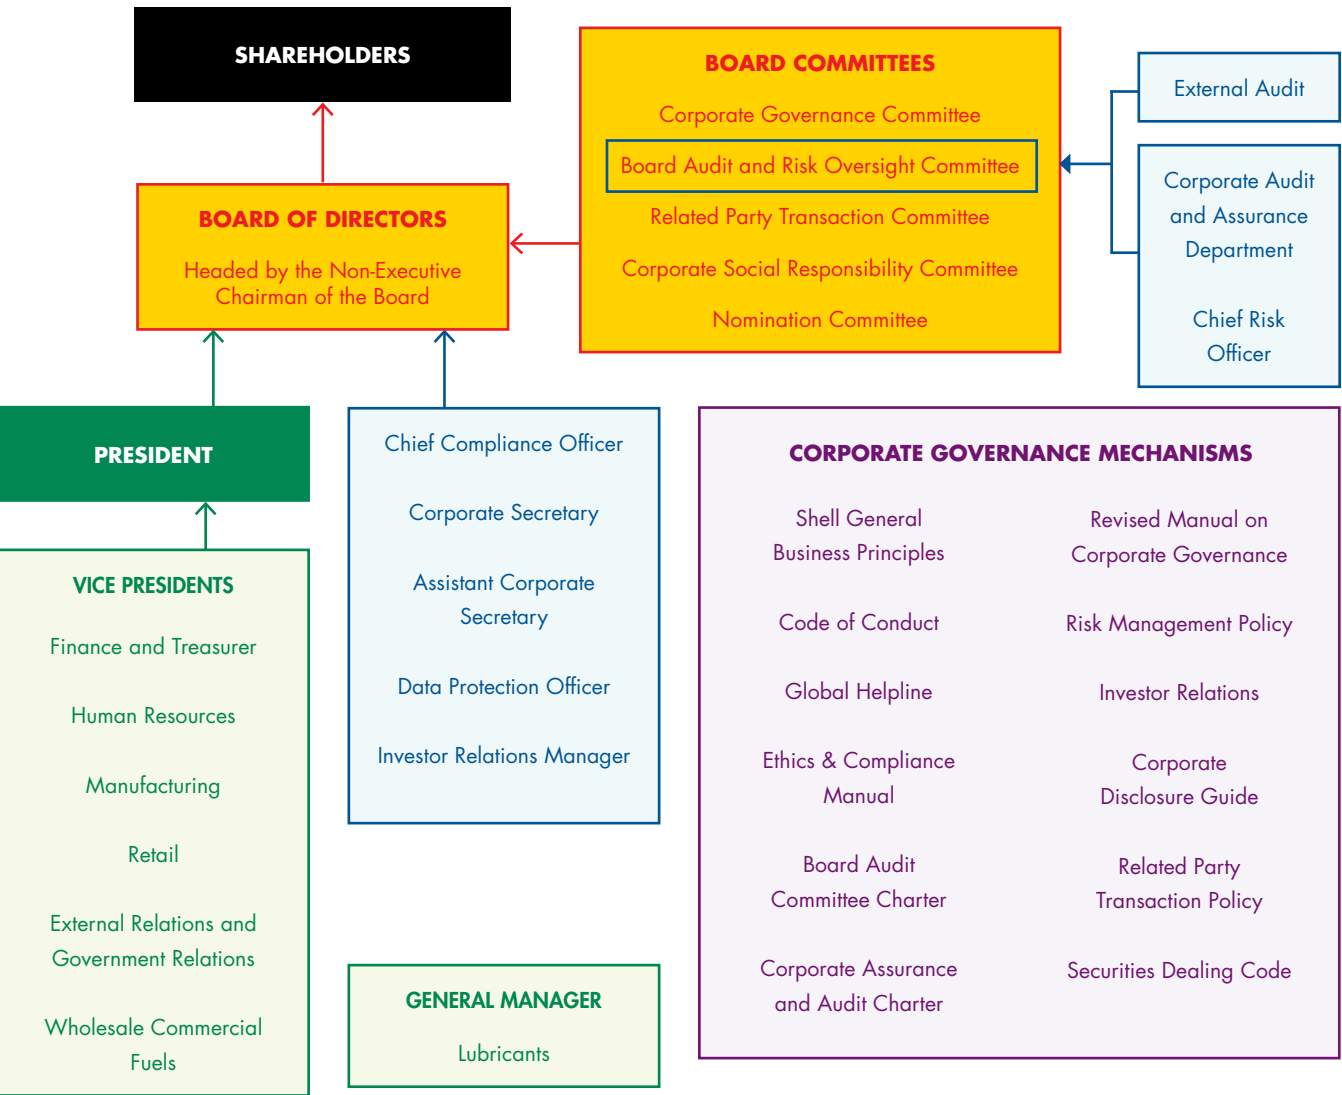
SHAREHOLDERS

BOARD COMMITTEES

Corporate Governance Committee

Board Audit and Risk Oversight Committee

Related Party Transaction Committee

Corporate Social Responsibility Committee

Nomination Committee

External Audit

Corporate Audit and Assurance Department

Chief Risk Officer

BOARD OF DIRECTORS

Headed by the Non-Executive Chairman of the Board

PRESIDENT

Chief Compliance Officer

Corporate Secretary

Assistant Corporate Secretary

Data Protection Officer

Investor Relations Manager

CORPORATE GOVERNANCE MECHANISMS

Shell General Business Principles

Revised Manual on Corporate Governance

Code of Conduct

Risk Management Policy

Global Helpline

Investor Relations

Ethics & Compliance Manual

Corporate Disclosure Guide

Board Audit Committee Charter

Related Party Transaction Policy

Corporate Assurance and Audit Charter

Securities Dealing Code

VICE PRESIDENTS

Finance and Treasurer

Human Resources

Manufacturing

Retail

External Relations and Government Relations

Wholesale Commercial Fuels

GENERAL MANAGER

Lubricants